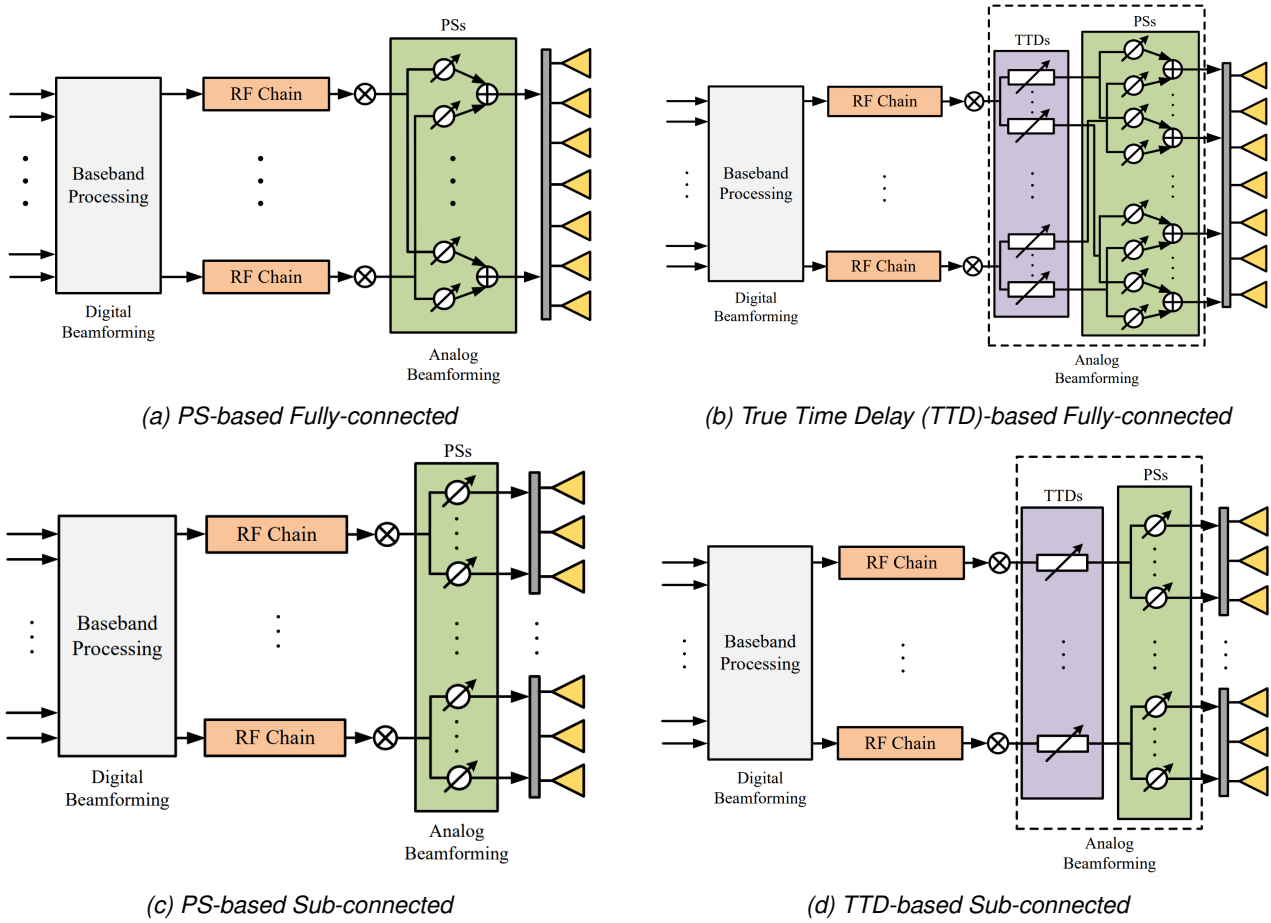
PSs

Baseband Processing

RF Chain

RF Chain

Digital Beamforming

Analog Beamforming

(a) PS-based Fully-connected

TTDs

PSs

Baseband Processing

RF Chain

RF Chain

Digital Beamforming

Analog Beamforming

(b) True Time Delay (TTD)-based Fully-connected

PSs

Baseband Processing

RF Chain

RF Chain

Digital Beamforming

Analog Beamforming

(c) PS-based Sub-connected

TTDs

PSs

Baseband Processing

RF Chain

RF Chain

Digital Beamforming

Analog Beamforming

(d) TTD-based Sub-connected